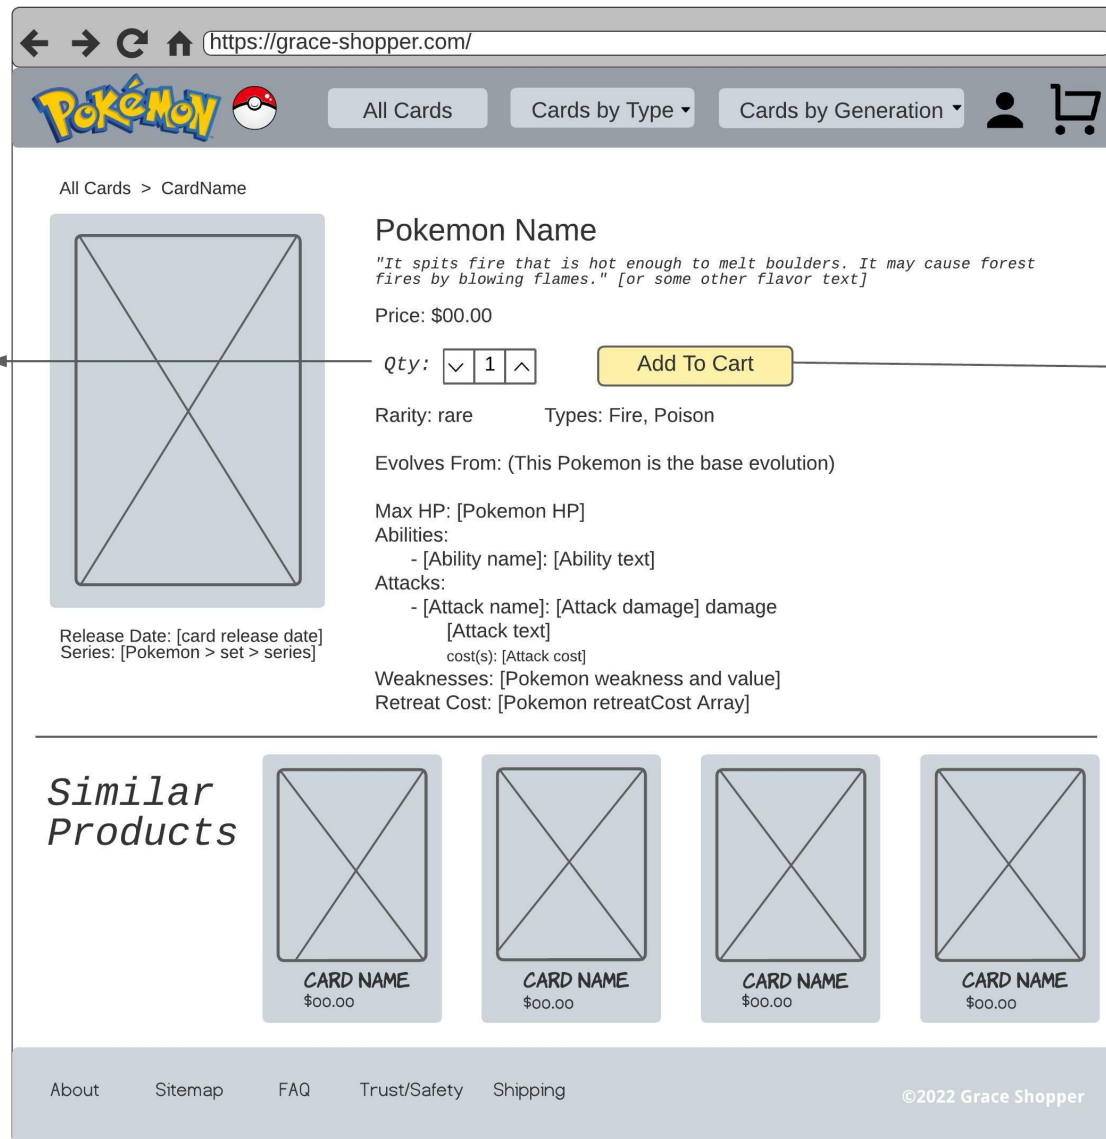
https://grace-shopper.com/

POKéMON

All Cards

Cards by Type

Cards by Generation

All Cards > CardName

Pokemon Name

"It spits fire that is hot enough to melt boulders. It may cause forest fires by blowing flames." [or some other flavor text]

Price: $00.00

Qty: 1

Add To Cart

Rarity: rare

Types: Fire, Poison

Evolves From: (This Pokemon is the base evolution)

Max HP: [Pokemon HP]
Abilities:
- [Ability name]: [Ability text]
Attacks:
- [Attack name]: [Attack damage] damage
[Attack text]
cost(s): [Attack cost]
Weaknesses: [Pokemon weakness and value]
Retreat Cost: [Pokemon retreatCost Array]

Release Date: [card release date]
Series: [Pokemon > set > series]

Similar Products

CARD NAME
$00.00

CARD NAME
$00.00

CARD NAME
$00.00

CARD NAME
$00.00

About

Sitemap

FAQ

Trust/Safety

Shipping

©2022 Grace Shopper